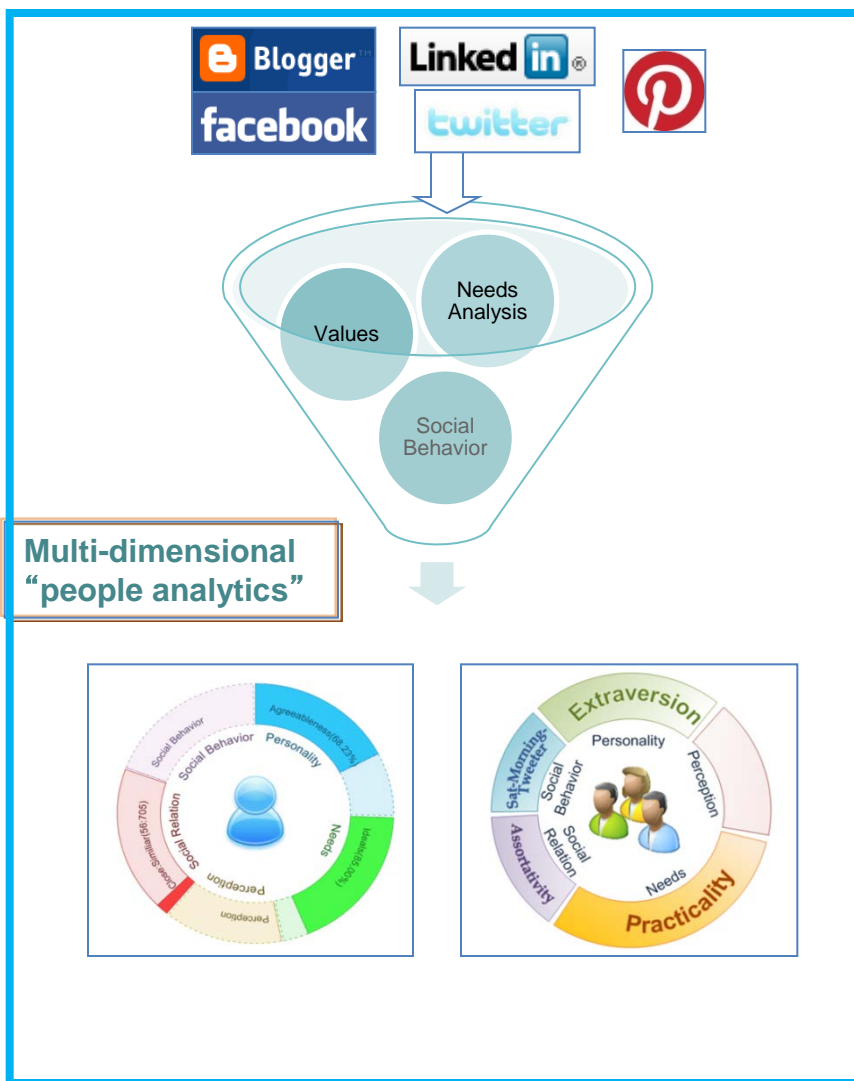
Blogger
facebook
LinkedIn®
twitter

Values
Needs Analysis
Social Behavior

Multi-dimensional "people analytics"

Social Behavior
Social Behavior
Agreeableness(68.23%)
Personality
Needs
Ideals(85.00%)
Perception
Perception
Social Relation
Close Similar(56.705)

Extraversion
Personality
Perception
Sat-Morning-Tweeter
Social Behavior
Social Relation
Assortativity
Needs
Practicality